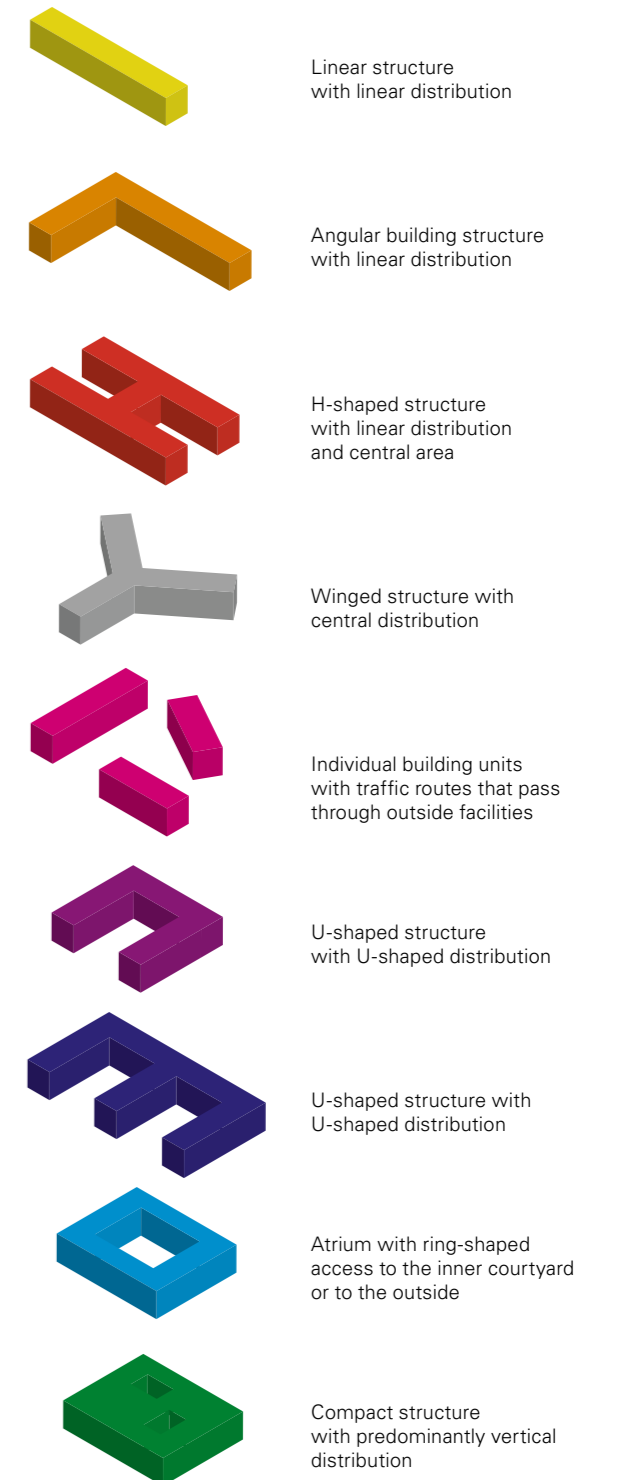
Linear structure with linear distribution

Angular building structure with linear distribution

H-shaped structure with linear distribution and central area

Winged structure with central distribution

Individual building units with traffic routes that pass through outside facilities

U-shaped structure with U-shaped distribution

U-shaped structure with U-shaped distribution

Atrium with ring-shaped access to the inner courtyard or to the outside

Compact structure with predominantly vertical distribution